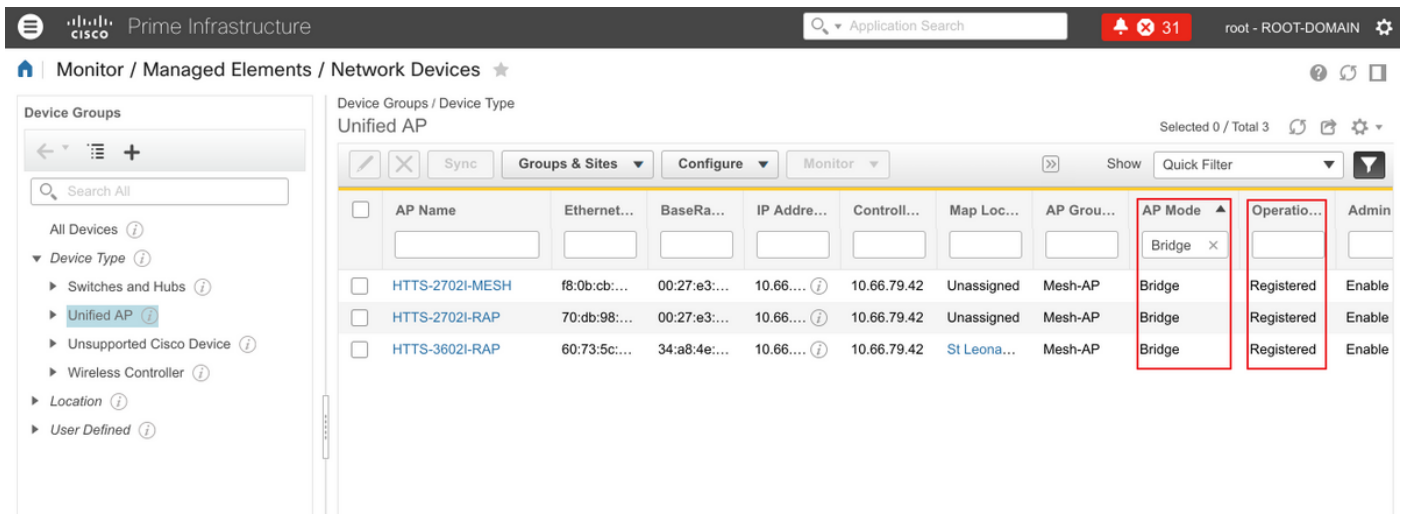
cisco Prime Infrastructure

Application Search

31

root - ROOT-DOMAIN

Monitor / Managed Elements / Network Devices

Device Groups

Search All

All Devices

Device Type

Switches and Hubs

Unified AP

Unsupported Cisco Device

Wireless Controller

Location

User Defined

Device Groups / Device Type

Unified AP

Selected 0 / Total 3

Sync

Groups & Sites

Configure

Monitor

Show

Quick Filter

| | AP Name | Ethernet... | BaseRa... | IP Addre... | Controll... | Map Loc... | AP Grou... | AP Mode | Operatio... | Admin |
|---|---|---|---|---|---|---|---|---|---|---|
| | | | | | | | | Bridge | | |
| | HTTS-2702I-MESH | f8:0b:cb:... | 00:27:e3:... | 10.66.... | 10.66.79.42 | Unassigned | Mesh-AP | Bridge | Registered | Enable |
| | HTTS-2702I-RAP | 70:db:98:... | 00:27:e3:... | 10.66.... | 10.66.79.42 | Unassigned | Mesh-AP | Bridge | Registered | Enable |
| | HTTS-3602I-RAP | 60:73:5c:... | 34:a8:4e:... | 10.66.... | 10.66.79.42 | St Leona... | Mesh-AP | Bridge | Registered | Enable |